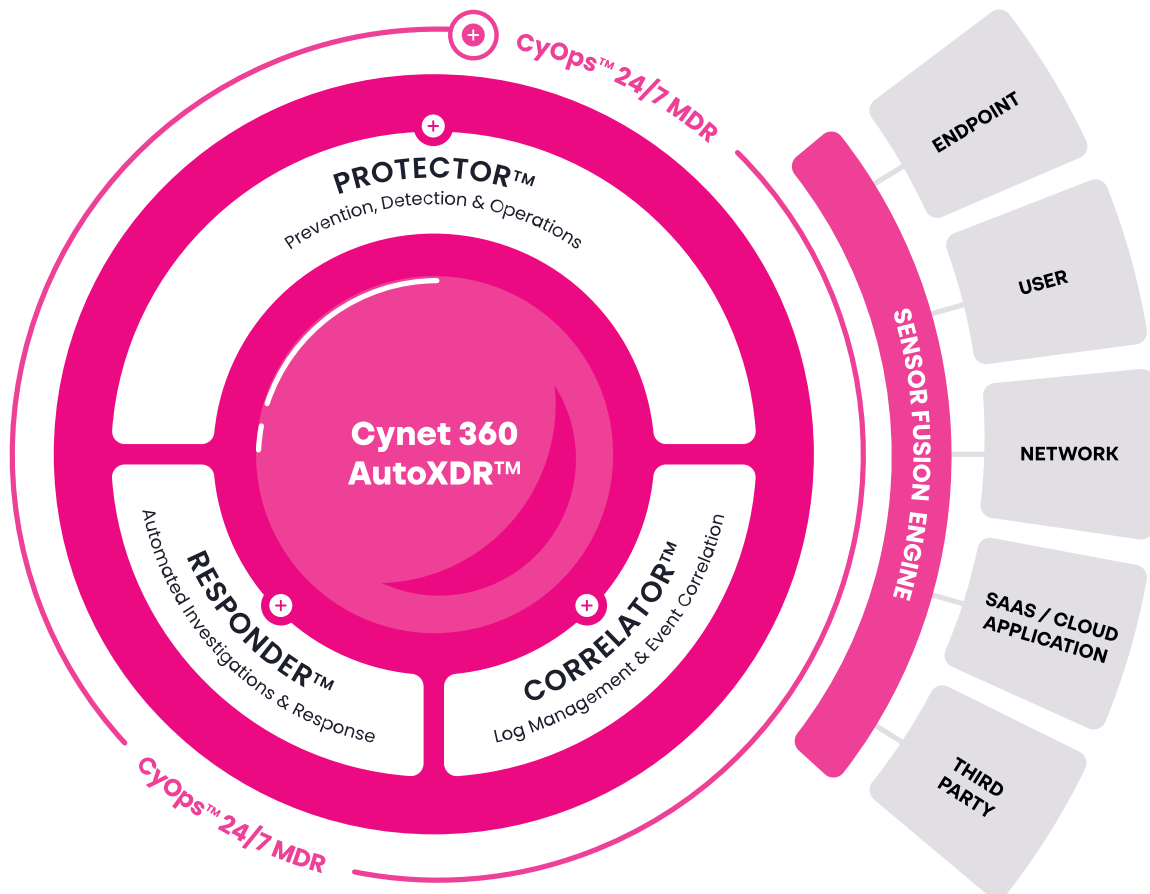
CyOps™ 24/7 MDR

PROTECTOR™
Prevention, Detection & Operations

Cynet 360 AutoXDR™

RESPONDER™
Automated Investigations & Response

CORRELATOR™
Log Management & Event Correlation

CyOps™ 24/7 MDR

SENSOR FUSION ENGINE

ENDPOINT

USER

NETWORK

SAAS / CLOUD APPLICATION

THIRD PARTY